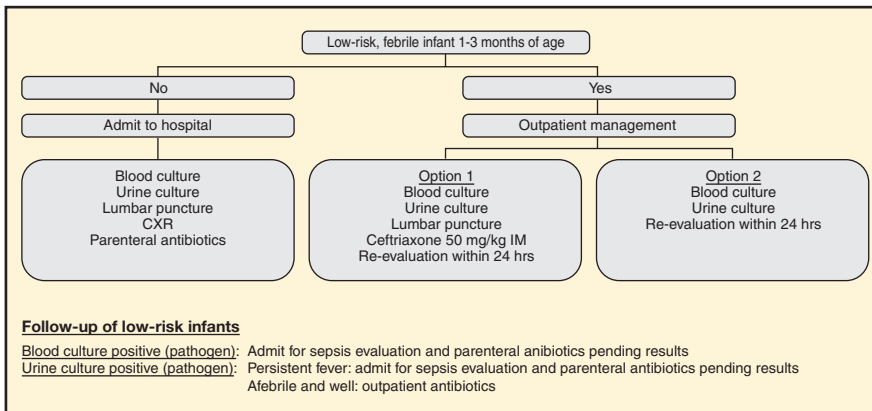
Low-risk, febrile infant 1-3 months of age

No

Admit to hospital

Blood culture
Urine culture
Lumbar puncture
CXR
Parenteral antibiotics

Yes

Outpatient management

Option 1
Blood culture
Urine culture
Lumbar puncture
Ceftriaxone 50 mg/kg IM
Re-evaluation within 24 hrs

Option 2
Blood culture
Urine culture
Re-evaluation within 24 hrs

Follow-up of low-risk infants

Blood culture positive (pathogen): Admit for sepsis evaluation and parenteral anibiotics pending results
Urine culture positive (pathogen): Persistent fever: admit for sepsis evaluation and parenteral antibiotics pending results
Afebrile and well: outpatient antibiotics